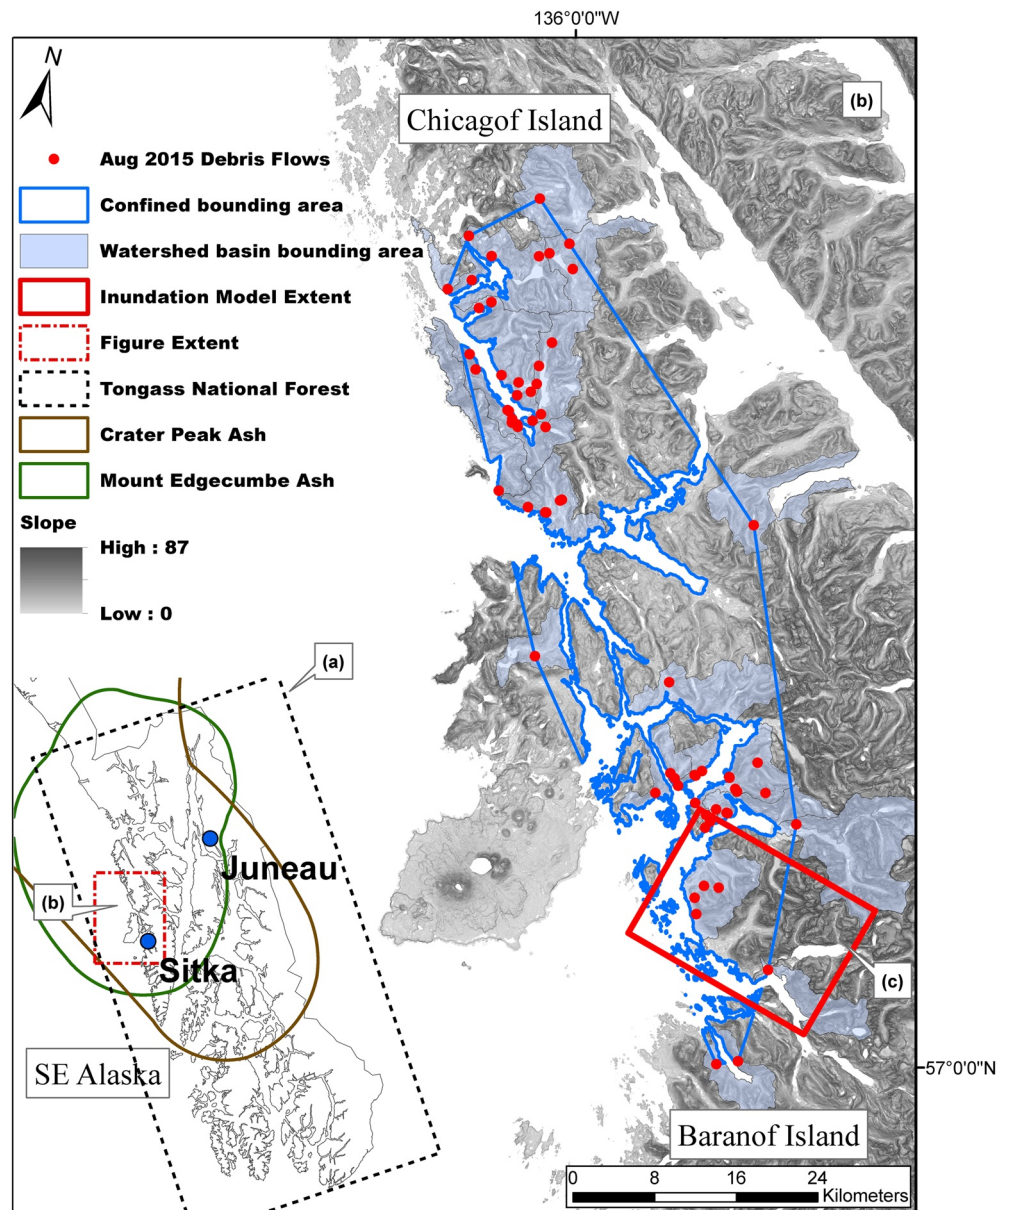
136°0'0"W

N

Chicagof Island

(b)

Aug 2015 Debris Flows

Confined bounding area

Watershed basin bounding area

Inundation Model Extent

Figure Extent

Tongass National Forest

Crater Peak Ash

Mount Edgecumbe Ash

Slope

High : 87

Low : 0

(a)

Juneau

(b)

Sitka

SE Alaska

(c)

57°0'0"N

Baranof Island

0 8 16 24 Kilometers